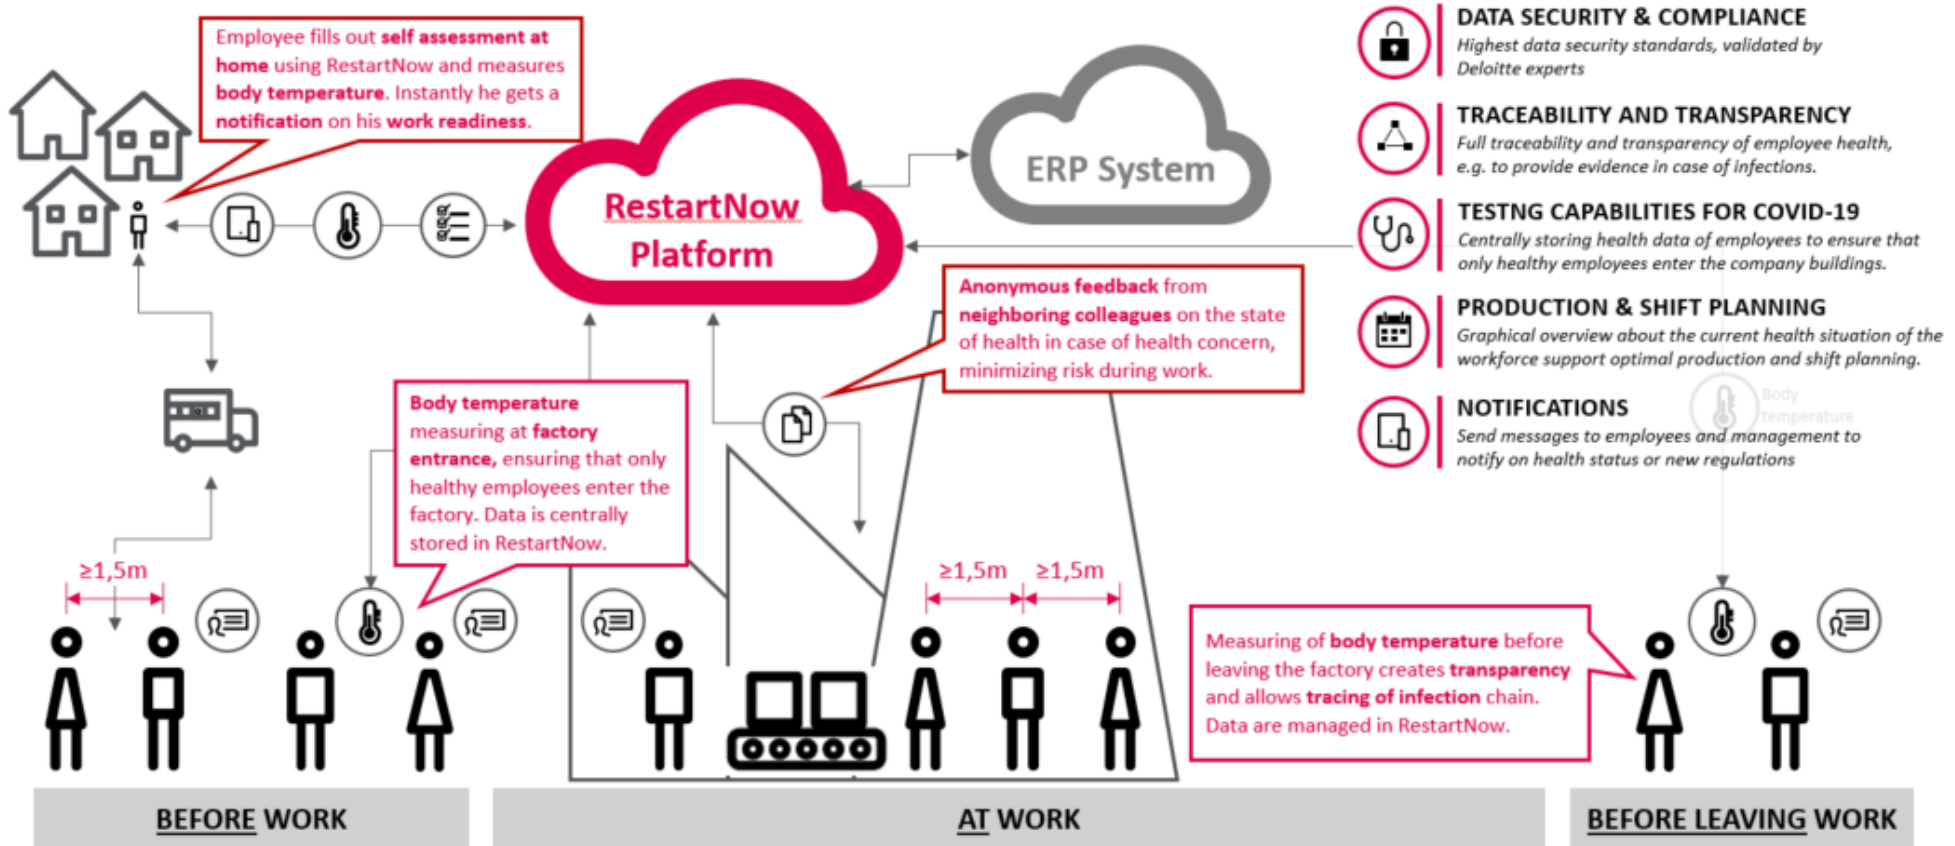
Employee fills out self assessment at home using RestartNow and measures body temperature. Instantly he gets a notification on his work readiness.

RestartNow Platform

ERP System

DATA SECURITY & COMPLIANCE
Highest data security standards, validated by Deloitte experts

TRACEABILITY AND TRANSPARENCY
Full traceability and transparency of employee health, e.g. to provide evidence in case of infections.

TESTNG CAPABILITIES FOR COVID-19
Centrally storing health data of employees to ensure that only healthy employees enter the company buildings.

PRODUCTION & SHIFT PLANNING
Graphical overview about the current health situation of the workforce support optimal production and shift planning.

NOTIFICATIONS
Send messages to employees and management to notify on health status or new regulations

Body temperature

Anonymous feedback from neighboring colleagues on the state of health in case of health concern, minimizing risk during work.

Body temperature measuring at factory entrance, ensuring that only healthy employees enter the factory. Data is centrally stored in RestartNow.

≥1,5m

≥1,5m ≥1,5m

Measuring of body temperature before leaving the factory creates transparency and allows tracing of infection chain. Data are managed in RestartNow.

BEFORE WORK

AT WORK

BEFORE LEAVING WORK